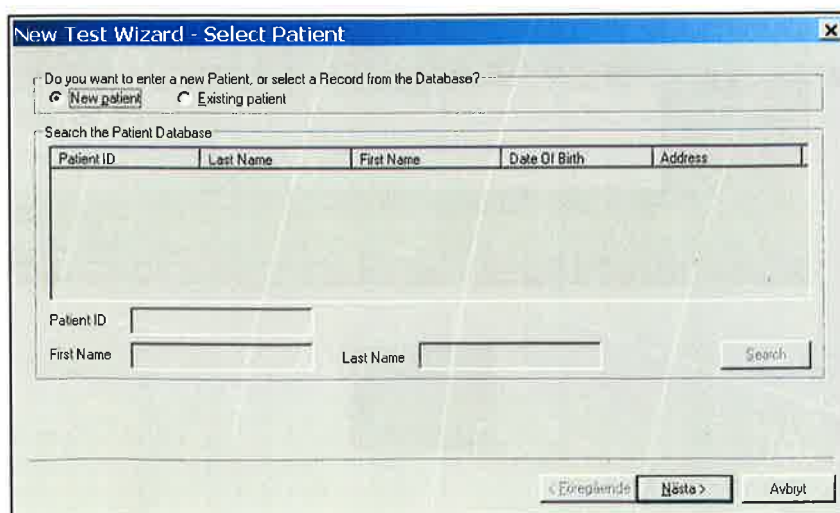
New Test Wizard - Select Patient

×

Do you want to enter a new Patient, or select a Record from the Database?

New patient

Existing patient

Search the Patient Database

| Patient ID | Last Name | First Name | Date Of Birth | Address |
|---|---|---|---|---|

Patient ID

First Name

Last Name

Search

< Föregående

Nästa >

Avbryt